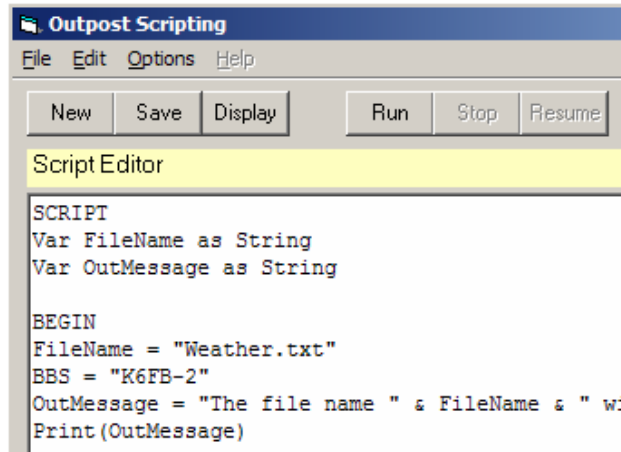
Outpost Scripting

File Edit Options Help

New Save Display Run Stop Resume

Script Editor

SCRIPT
Var FileName as String
Var OutMessage as String

BEGIN
FileName = "Weather.txt"
BBS = "K6FB-2"
OutMessage = "The file name " & FileName & " w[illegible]
Print(OutMessage)